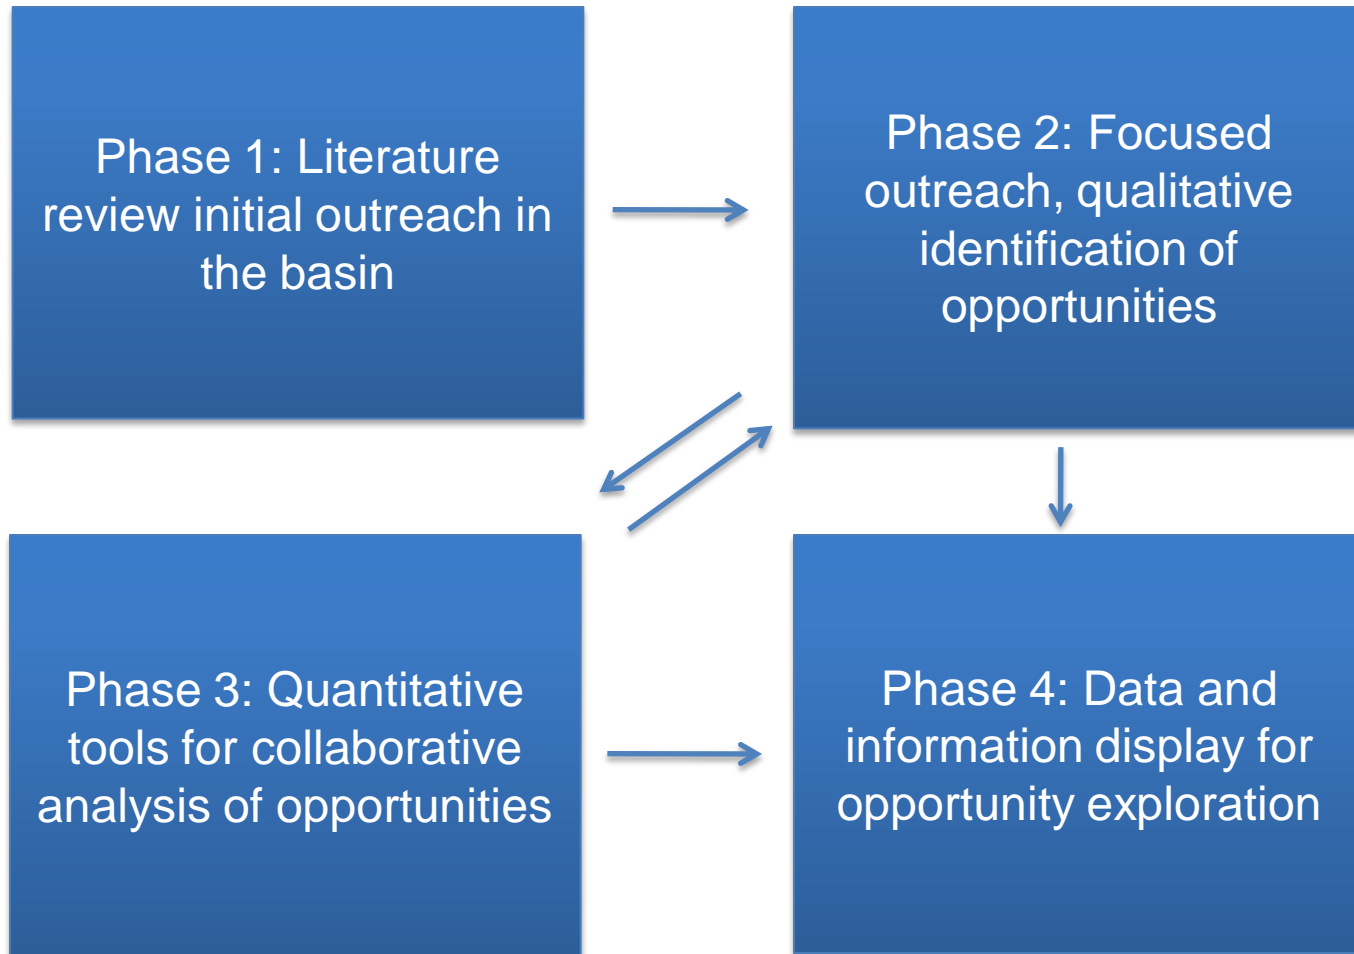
Phase 1: Literature review initial outreach in the basin

Phase 2: Focused outreach, qualitative identification of opportunities

Phase 3: Quantitative tools for collaborative analysis of opportunities

Phase 4: Data and information display for opportunity exploration